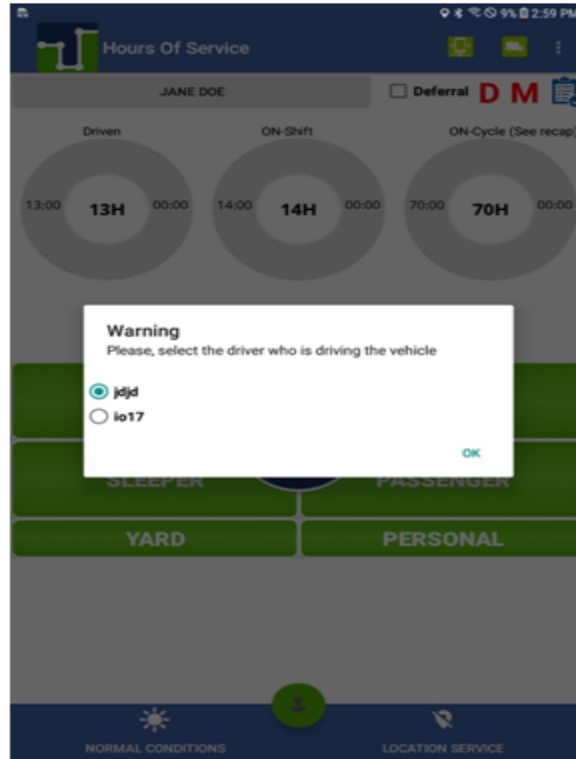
9% 2:59 PM

Hours Of Service

JANE DOE

Deferral D M

Driven

13:00 13H 00:00

ON-Shift

14:00 14H 00:00

ON-Cycle (See recap)

70:00 70H 00:00

Warning

Please, select the driver who is driving the vehicle

jdjd

io17

OK

SLEEPER

PASSENGER

YARD

PERSONAL

NORMAL CONDITIONS

LOCATION SERVICE